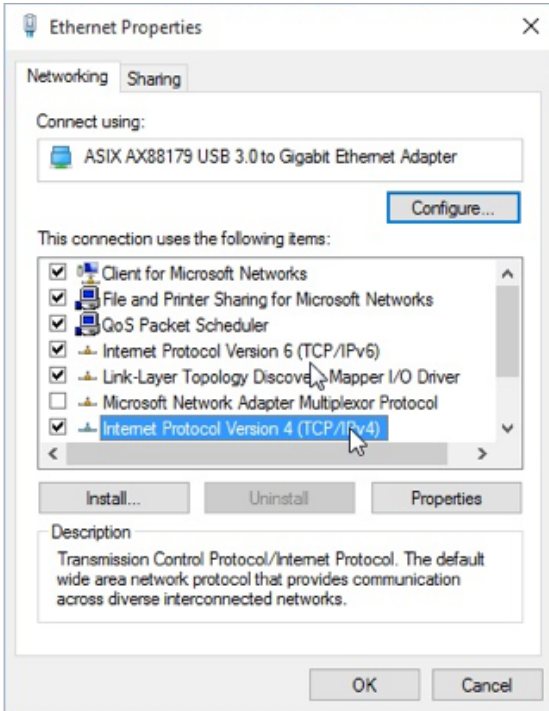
Ethernet Properties

Networking | Sharing

Connect using:

ASIX AX88179 USB 3.0 to Gigabit Ethernet Adapter

Configure...

This connection uses the following items:

Client for Microsoft Networks
File and Printer Sharing for Microsoft Networks
QoS Packet Scheduler
Internet Protocol Version 6 (TCP/IPv6)
Link-Layer Topology Discove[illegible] Mapper I/O Driver
Microsoft Network Adapter Multiplexor Protocol
Internet Protocol Version 4 (TCP/IPv4)

Install... | Uninstall | Properties

Description

Transmission Control Protocol/Internet Protocol. The default wide area network protocol that provides communication across diverse interconnected networks.

OK | Cancel